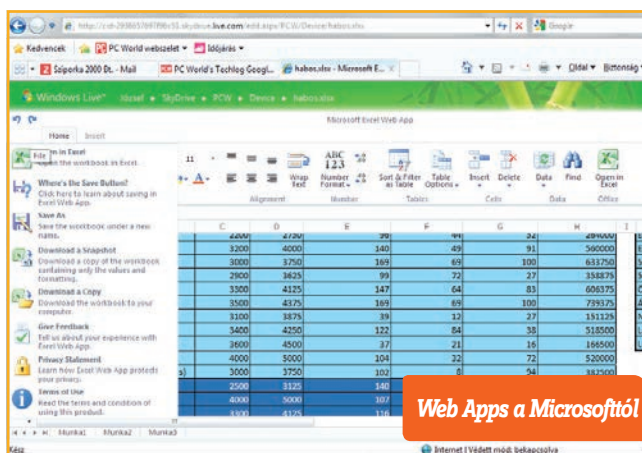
http://csl-2998657697f9bc55.skydrive.live.com/edit.aspx/PCW/Device/habos.xlsx

Google

Kedvencek | PC World webszelet | Időjárás

Szipórka 2000 Bt. - Mail | PC World's Techlog Googl... | habos.xlsx - Microsoft E... | Oldal | Biztonság

Windows Live | József | SkyDrive | PCW | Device | habos.xlsx

Microsoft Excel Web App

Home | Insert

File

Open in Excel
Open the workbook in Excel.

Where's the Save Button?
Click here to learn about saving in Excel Web App.

Save As
Save the workbook under a new name.

Download a Snapshot
Download a copy of the workbook containing only the values and formatting.

Download a Copy
Download the workbook to your computer.

Give Feedback
Tell us about your experience with Excel Web App.

Privacy Statement
Learn how Excel Web App protects your privacy.

Terms of Use
Read the terms and condition of using this product.

Wrap Text | Alignment | Number Format | Number | Sort & Filter | as Table | Table Options | Tables | Insert | Delete | Cells | Data | Data | Find | Open in Excel | Office

| C | D | E | F | G | H |
|---|---|---|---|---|---|
| 2200 | 2750 | 98 | 44 | 32 | 264000 |
| 3200 | 4000 | 140 | 49 | 91 | 560000 |
| 3000 | 3750 | 169 | 69 | 100 | 633750 |
| 2900 | 3625 | 99 | 72 | 27 | 358875 |
| 3300 | 4125 | 147 | 64 | 83 | 606375 |
| 3500 | 4375 | 169 | 69 | 100 | 739375 |
| 3100 | 3875 | 39 | 12 | 27 | 151125 |
| 3400 | 4250 | 122 | 84 | 38 | 518500 |
| 3600 | 4500 | 37 | 21 | 16 | 166500 |
| 4000 | 5000 | 104 | 32 | 72 | 520000 |
| 3000 | 3750 | 102 | 8 | 94 | 382500 |
| 2500 | 3125 | 140 | | | |
| 4000 | 5000 | 107 | | | |
| 3300 | 4125 | 116 | | | |

Munka1 | Munka2 | Munka3

Kész

Internet | Védett mód: bekapcsolva

Web Apps a Microsofttól